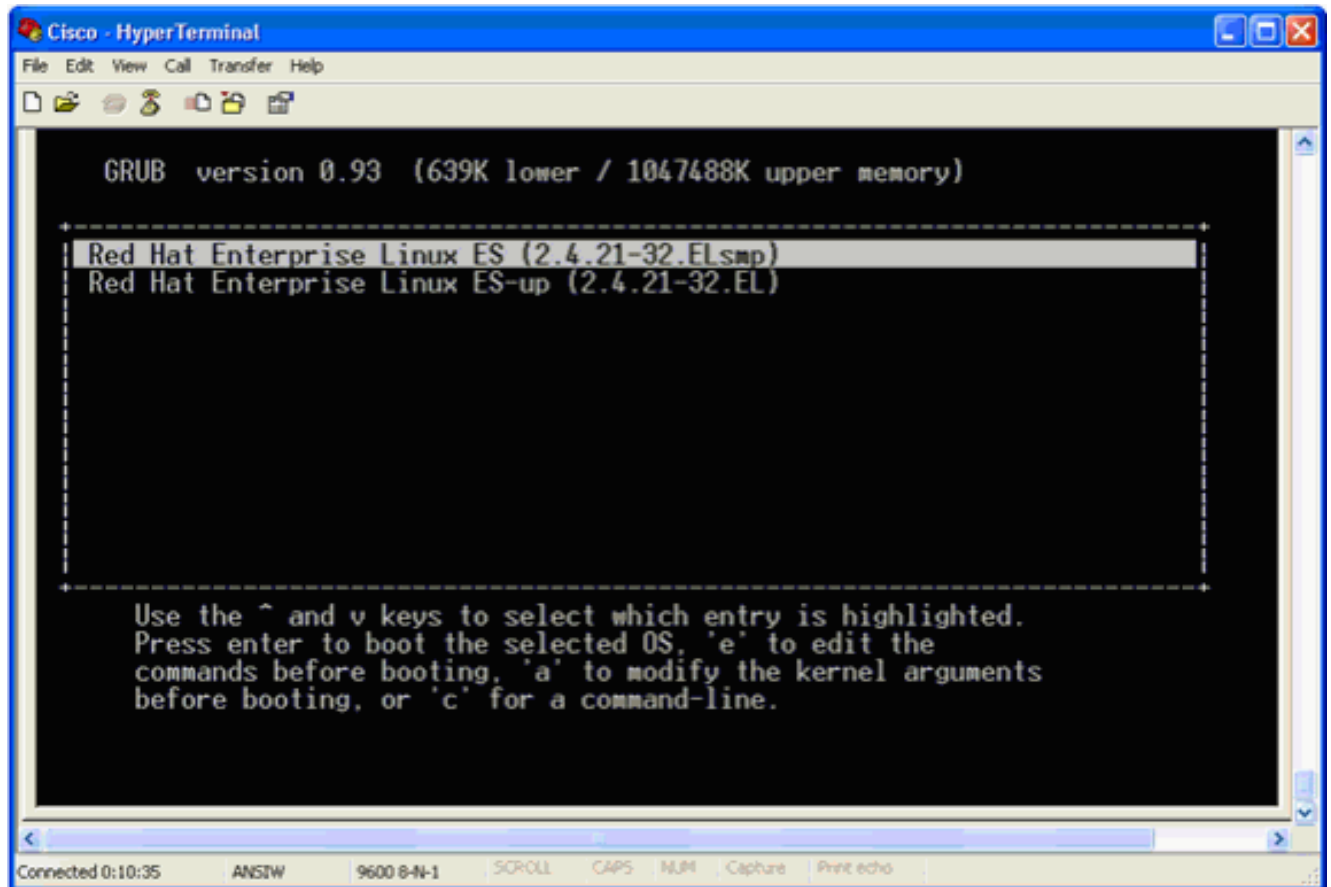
Cisco - HyperTerminal

File Edit View Call Transfer Help

GRUB version 0.93 (639K lower / 1047488K upper memory)

Red Hat Enterprise Linux ES (2.4.21-32.ELsmp)
Red Hat Enterprise Linux ES-up (2.4.21-32.EL)

Use the ^ and v keys to select which entry is highlighted.
Press enter to boot the selected OS, 'e' to edit the commands before booting, 'a' to modify the kernel arguments before booting, or 'c' for a command-line.

Connected 0:10:35 ANSIW 9600 8-N-1 SCROLL CAPS NUM Capture Print echo